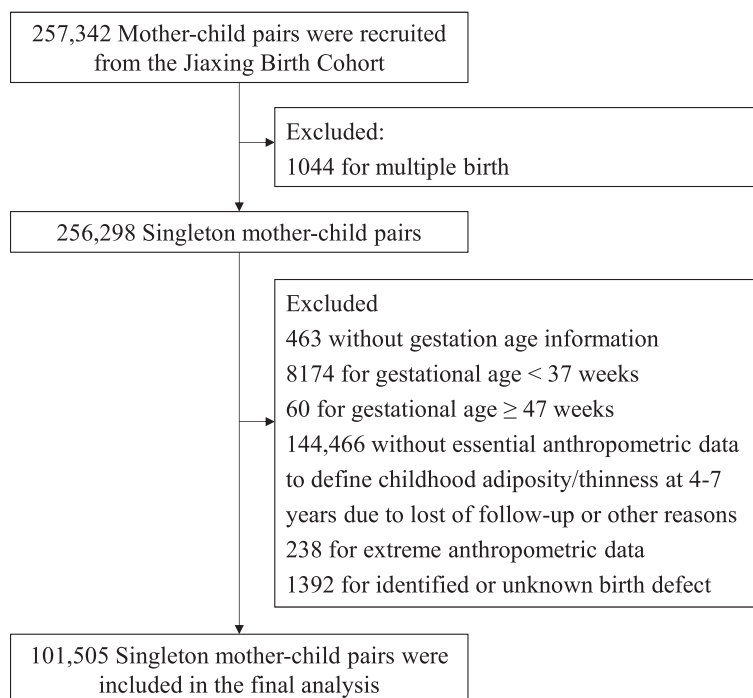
257,342 Mother-child pairs were recruited from the Jiaxing Birth Cohort

Excluded:
1044 for multiple birth

256,298 Singleton mother-child pairs

Excluded
463 without gestation age information
8174 for gestational age < 37 weeks
60 for gestational age $\geq$ 47 weeks
144,466 without essential anthropometric data to define childhood adiposity/thinness at 4-7 years due to lost of follow-up or other reasons
238 for extreme anthropometric data
1392 for identified or unknown birth defect

101,505 Singleton mother-child pairs were included in the final analysis